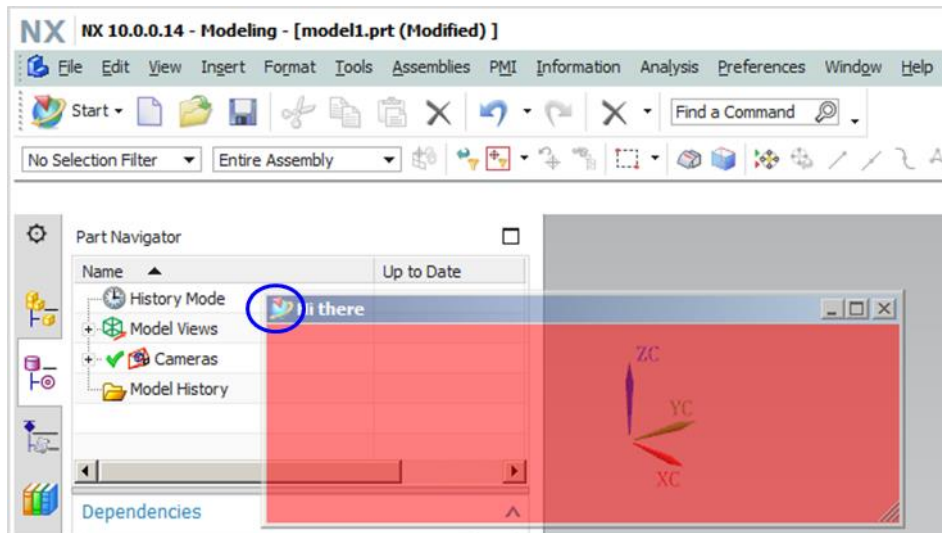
NX NX 10.0.0.14 - Modeling - [model1.prt (Modified) ]

File Edit View Insert Format Tools Assemblies PMI Information Analysis Preferences Window Help

Start ▾

Find a Command

No Selection Filter ▾ Entire Assembly ▾

Part Navigator

| Name ▲ | Up to Date |
|---|---|
| History Mode | |
| Model Views | |
| Cameras | |
| Model History | |

Dependencies

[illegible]i there

ZC
YC
XC